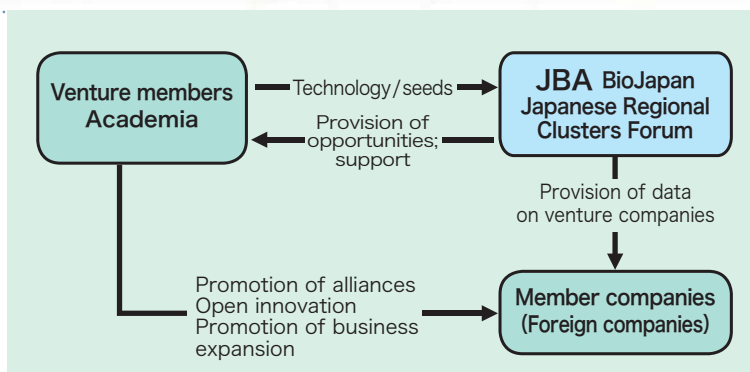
Venture members Academia

Technology/seeds

Provision of opportunities; support

JBA BioJapan Japanese Regional Clusters Forum

Provision of data on venture companies

Promotion of alliances
Open innovation
Promotion of business expansion

Member companies (Foreign companies)